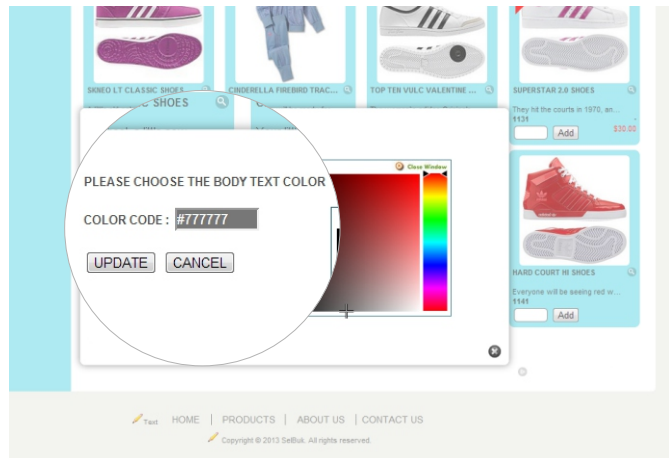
SKNEO LT CLASSIC SHOES

CINDERELLA FIREBIRD TRAC...

TOP TEN VULC VALENTINE ...

SUPERSTAR 2.0 SHOES

They hit the courts in 1970, an...
1131
Add
$30.00

SHOES

Close Window

PLEASE CHOOSE THE BODY TEXT COLOR

COLOR CODE : #777777

UPDATE CANCEL

HARD COURT HI SHOES

Everyone will be seeing red w...
1141
Add

Text HOME | PRODUCTS | ABOUT US | CONTACT US

Copyright © 2013 SelBuk. All rights reserved.